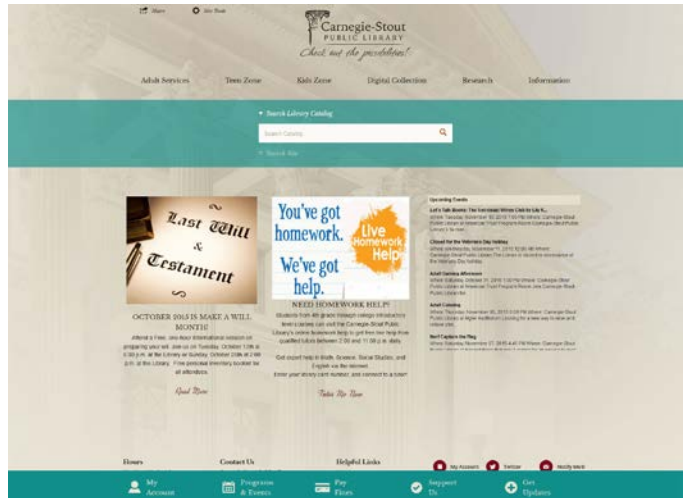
Share  Site Tools

Carnegie-Stout
PUBLIC LIBRARY
Check out the possibilities!

Adult Services  Teen Zone  Kids Zone  Digital Collection  Research  Information

Search Library Catalog
Search Catalog
Search Site

Last Will & Testament

OCTOBER 2015 IS MAKE A WILL MONTH!

Attend a free, one-hour informational session on preparing your will. Join us on Tuesday, October 13th at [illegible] p.m. at the Library or Sunday, October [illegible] at 2:00 p.m. at the Library. Free personal inventory booklet for all attendees.

Read More

You've got homework. We've got help.
Live Homework Help

NEED HOMEWORK HELP?

Students from 4th grade through college introductory level courses can visit the Carnegie-Stout Public Library's online homework help to get free live help from qualified tutors between 2:00 and 11:00 p.m. daily.

Get expert help in Math, Science, Social Studies, and English via the internet.

Enter your library card number, and connect to a tutor!

Tutor Me Now

Upcoming Events

Let's Talk Books: The Ferryman When Cold to Lay It...
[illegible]

Closed for the Veterans Day Holiday
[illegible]

Adult Gaming Afternoon
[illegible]

Adult Coloring
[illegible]

Nerf Capture the Flag
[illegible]

Hours  Contact Us  Helpful Links

My Account  Twitter  Notify Me

My Account  Programs & Events  Pay Fines  Support Us  Get Updates